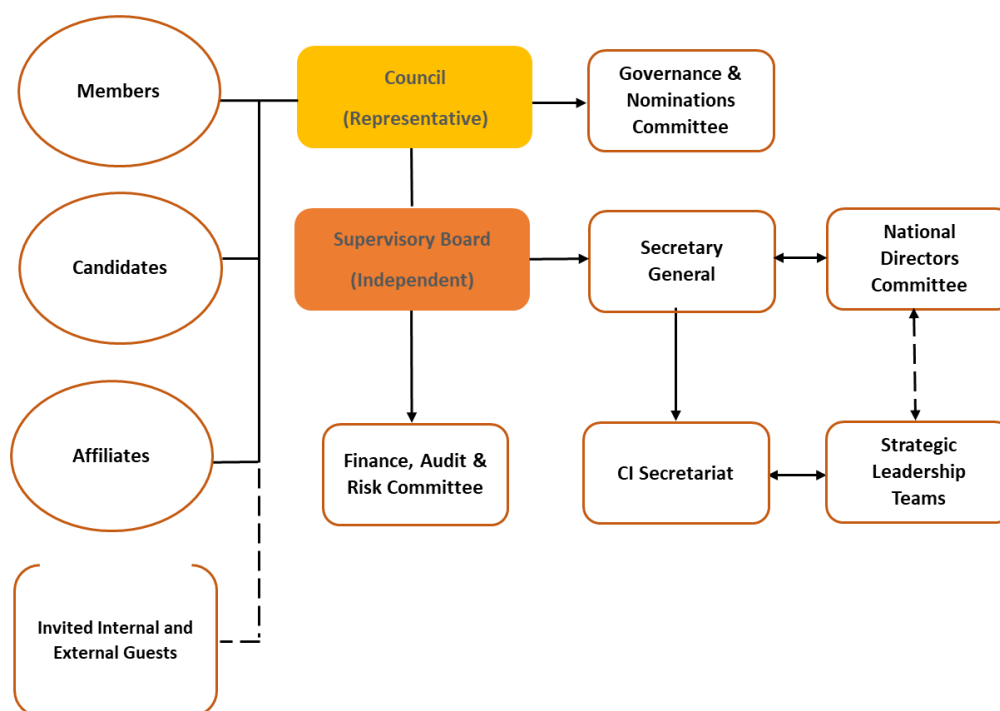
Members

Candidates

Affiliates

Invited Internal and External Guests

Council

(Representative)

Governance & Nominations Committee

Supervisory Board

(Independent)

Secretary General

National Directors Committee

Finance, Audit & Risk Committee

CI Secretariat

Strategic Leadership Teams